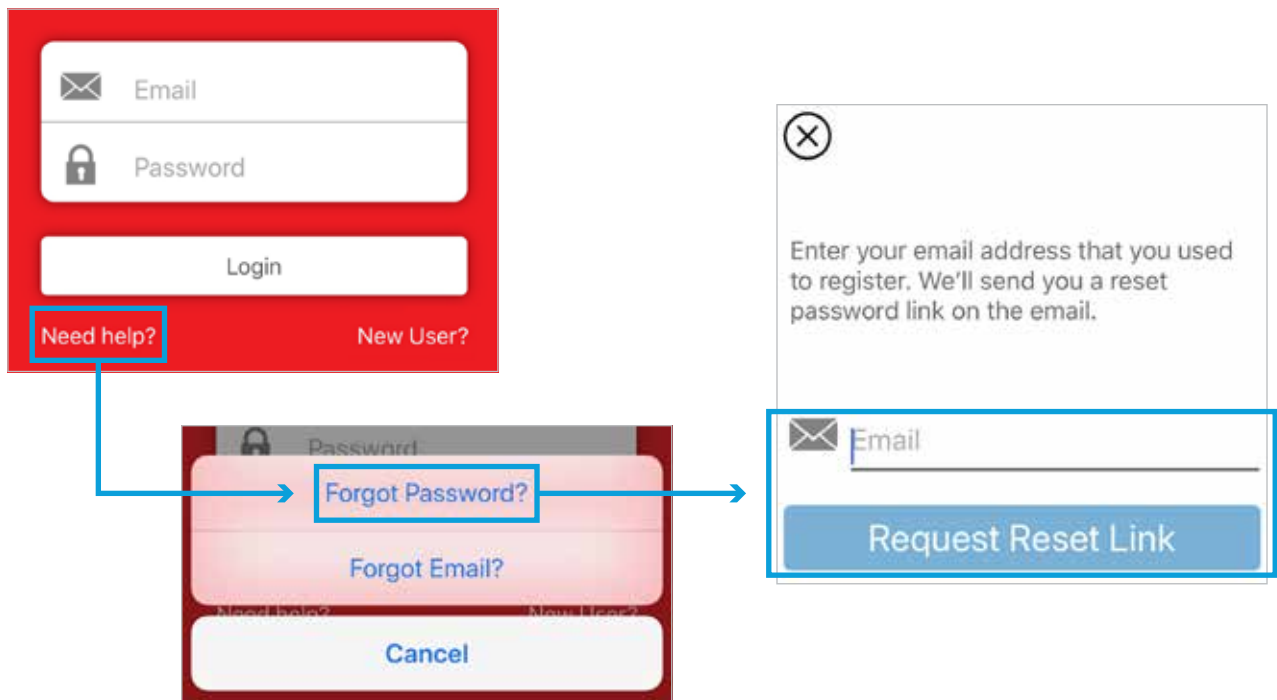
Email
Password
Login
Need help?
New User?

Password
Forgot Password?
Forgot Email?
Need help?
New User?
Cancel

Enter your email address that you used to register. We'll send you a reset password link on the email.

Email
Request Reset Link